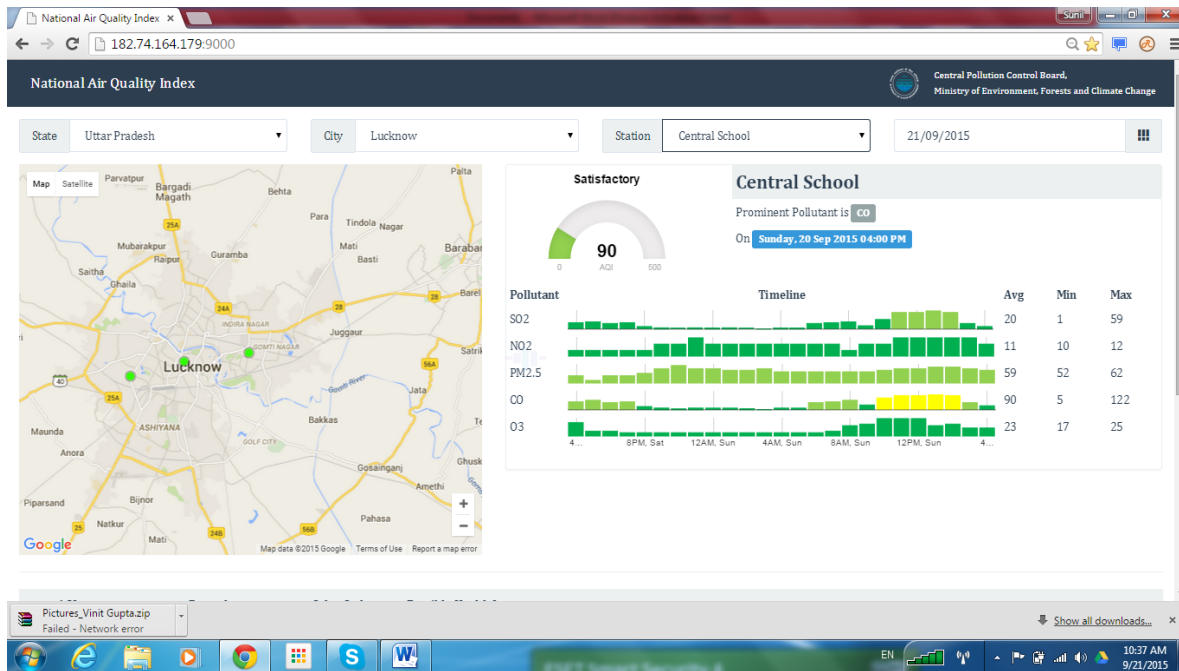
National Air Quality Index ×

Sunil

182.74.164.179:9000

National Air Quality Index

Central Pollution Control Board,
Ministry of Environment, Forests and Climate Change

State Uttar Pradesh

City Lucknow

Station Central School

21/09/2015

Map Satellite

Parvatpur Bargadi Magath Behta Palta Para Tindola Nagar Mubarakpur Mati Barabar Raipur Guramba Basti Saitha Ghaila Barel Indira Nagar Juggaur Gomti Nagar Satrik Lucknow Jata Ashiyana Bakkas Maunda Golf City Anora Gosainganj Ghusk Amethi Piparsand Bijnor Pahasa Natkur Mati 25A 24A 28 56A 40 25 24B 56B

Google Map data ©2015 Google Terms of Use Report a map error

Satisfactory

90
0 AQI 500

Central School

Prominent Pollutant is CO

On Sunday, 20 Sep 2015 04:00 PM

| Pollutant | Timeline | Avg | Min | Max |
|---|---|---|---|---|
| SO2 | | 20 | 1 | 59 |
| NO2 | | 11 | 10 | 12 |
| PM2.5 | | 59 | 52 | 62 |
| CO | | 90 | 5 | 122 |
| O3 | | 23 | 17 | 25 |

4... 8PM, Sat 12AM, Sun 4AM, Sun 8AM, Sun 12PM, Sun 4...

Pictures_Vinit Gupta.zip
Failed - Network error

Show all downloads...

EN 10:37 AM 9/21/2015